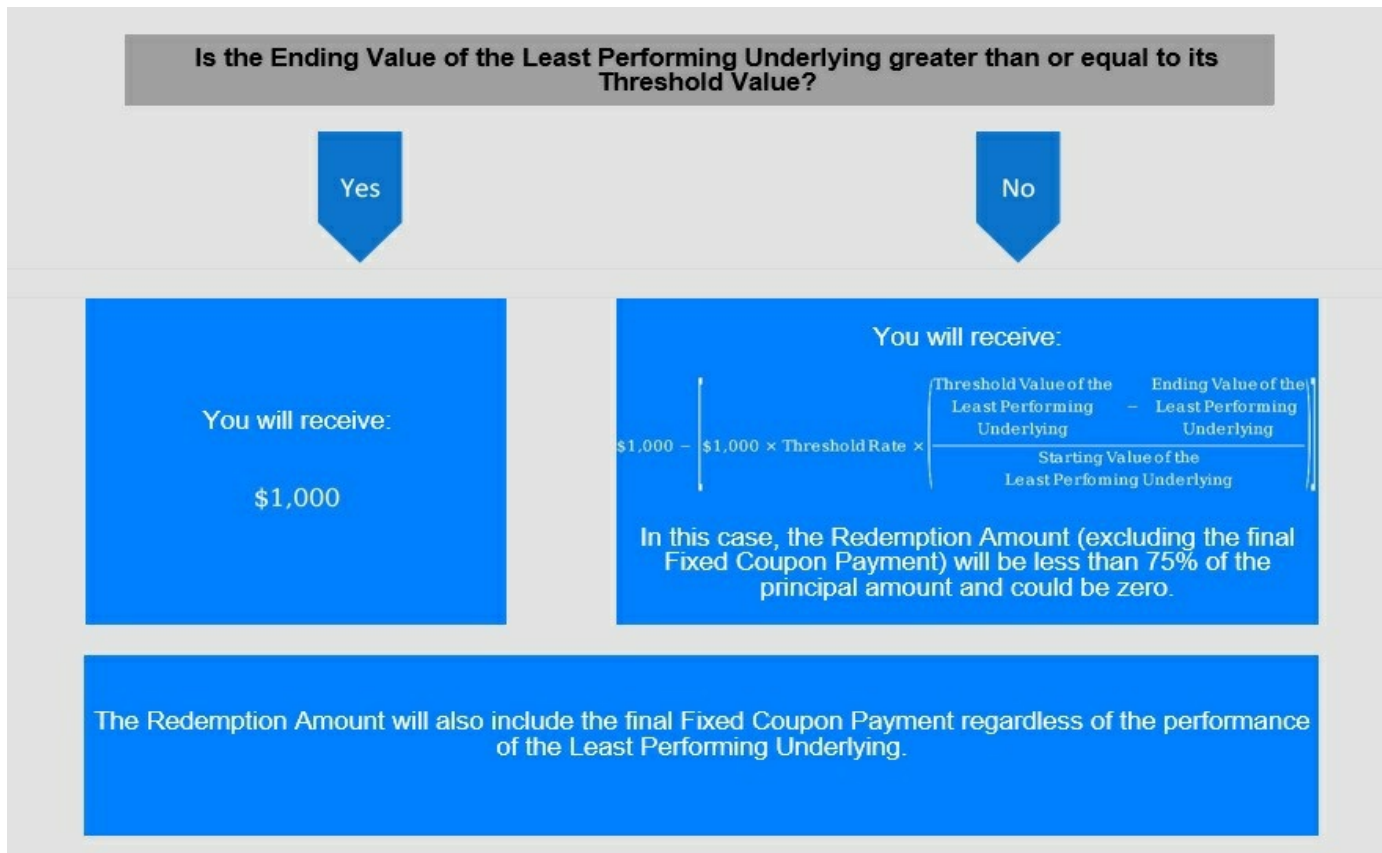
Is the Ending Value of the Least Performing Underlying greater than or equal to its Threshold Value?

Yes

No

You will receive:

$1,000

You will receive:

$\$1,000 - \left[\$1,000 \times \text{Threshold Rate} \times \left(\frac{\text{Threshold Value of the Least Performing Underlying} - \text{Ending Value of the Least Performing Underlying}}{\text{Starting Value of the Least Perfoming Underlying}}\right)\right]$

In this case, the Redemption Amount (excluding the final Fixed Coupon Payment) will be less than 75% of the principal amount and could be zero.

The Redemption Amount will also include the final Fixed Coupon Payment regardless of the performance of the Least Performing Underlying.